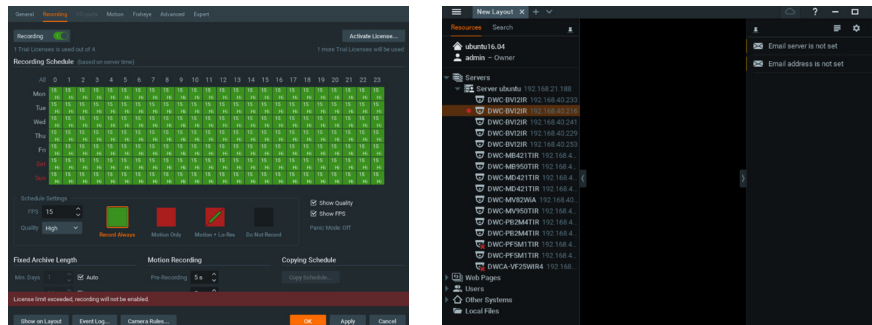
General Recording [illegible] Motion Fisheye Advanced Expert

Recording

Activate License...

1 Trial Licenses is used out of 4. 1 more Trial Licenses will be used

Recording Schedule (based on server time)

All 0 1 2 3 4 5 6 7 8 9 10 11 12 13 14 15 16 17 18 19 20 21 22 23

Mon
Tue
Wed
Thu
Fri
Sat
Sun

Schedule Settings

FPS 15

Quality High

Record Always Motion Only Motion + Lo-Res Do Not Record

Show Quality
Show FPS

Panic Mode: Off

Fixed Archive Length

Min. Days 1 Auto

Motion Recording

Pre-Recording 5 s

Copying Schedule

Copy Schedule...

License limit exceeded, recording will not be enabled.

Show on Layout Event Log... Camera Rules... OK Apply Cancel

New Layout +

Resources Search

ubuntu16.04
admin - Owner

Servers
Server ubuntu 192.168.21.188
DWC-BVI2IR 192.168.40.233
DWC-BVI2IR 192.168.40.216
DWC-BVI2IR 192.168.40.241
DWC-BVI2IR 192.168.40.229
DWC-BVI2IR 192.168.40.253
DWC-MB421TIR 192.168.4...
DWC-MB950TIR 192.168.4...
DWC-MD421TIR 192.168.4...
DWC-MD421TIR 192.168.4...
DWC-MV82WiA 192.168.40...
DWC-MV950TIR 192.168.4...
DWC-PB2M4TIR 192.168.4...
DWC-PB2M4TIR 192.168.4...
DWC-PF5M1TIR 192.168.4...
DWC-PF5M1TIR 192.168.4...
DWCA-VF25WIR4 192.168...
Web Pages
Users
Other Systems
Local Files

Email server is not set
Email address is not set